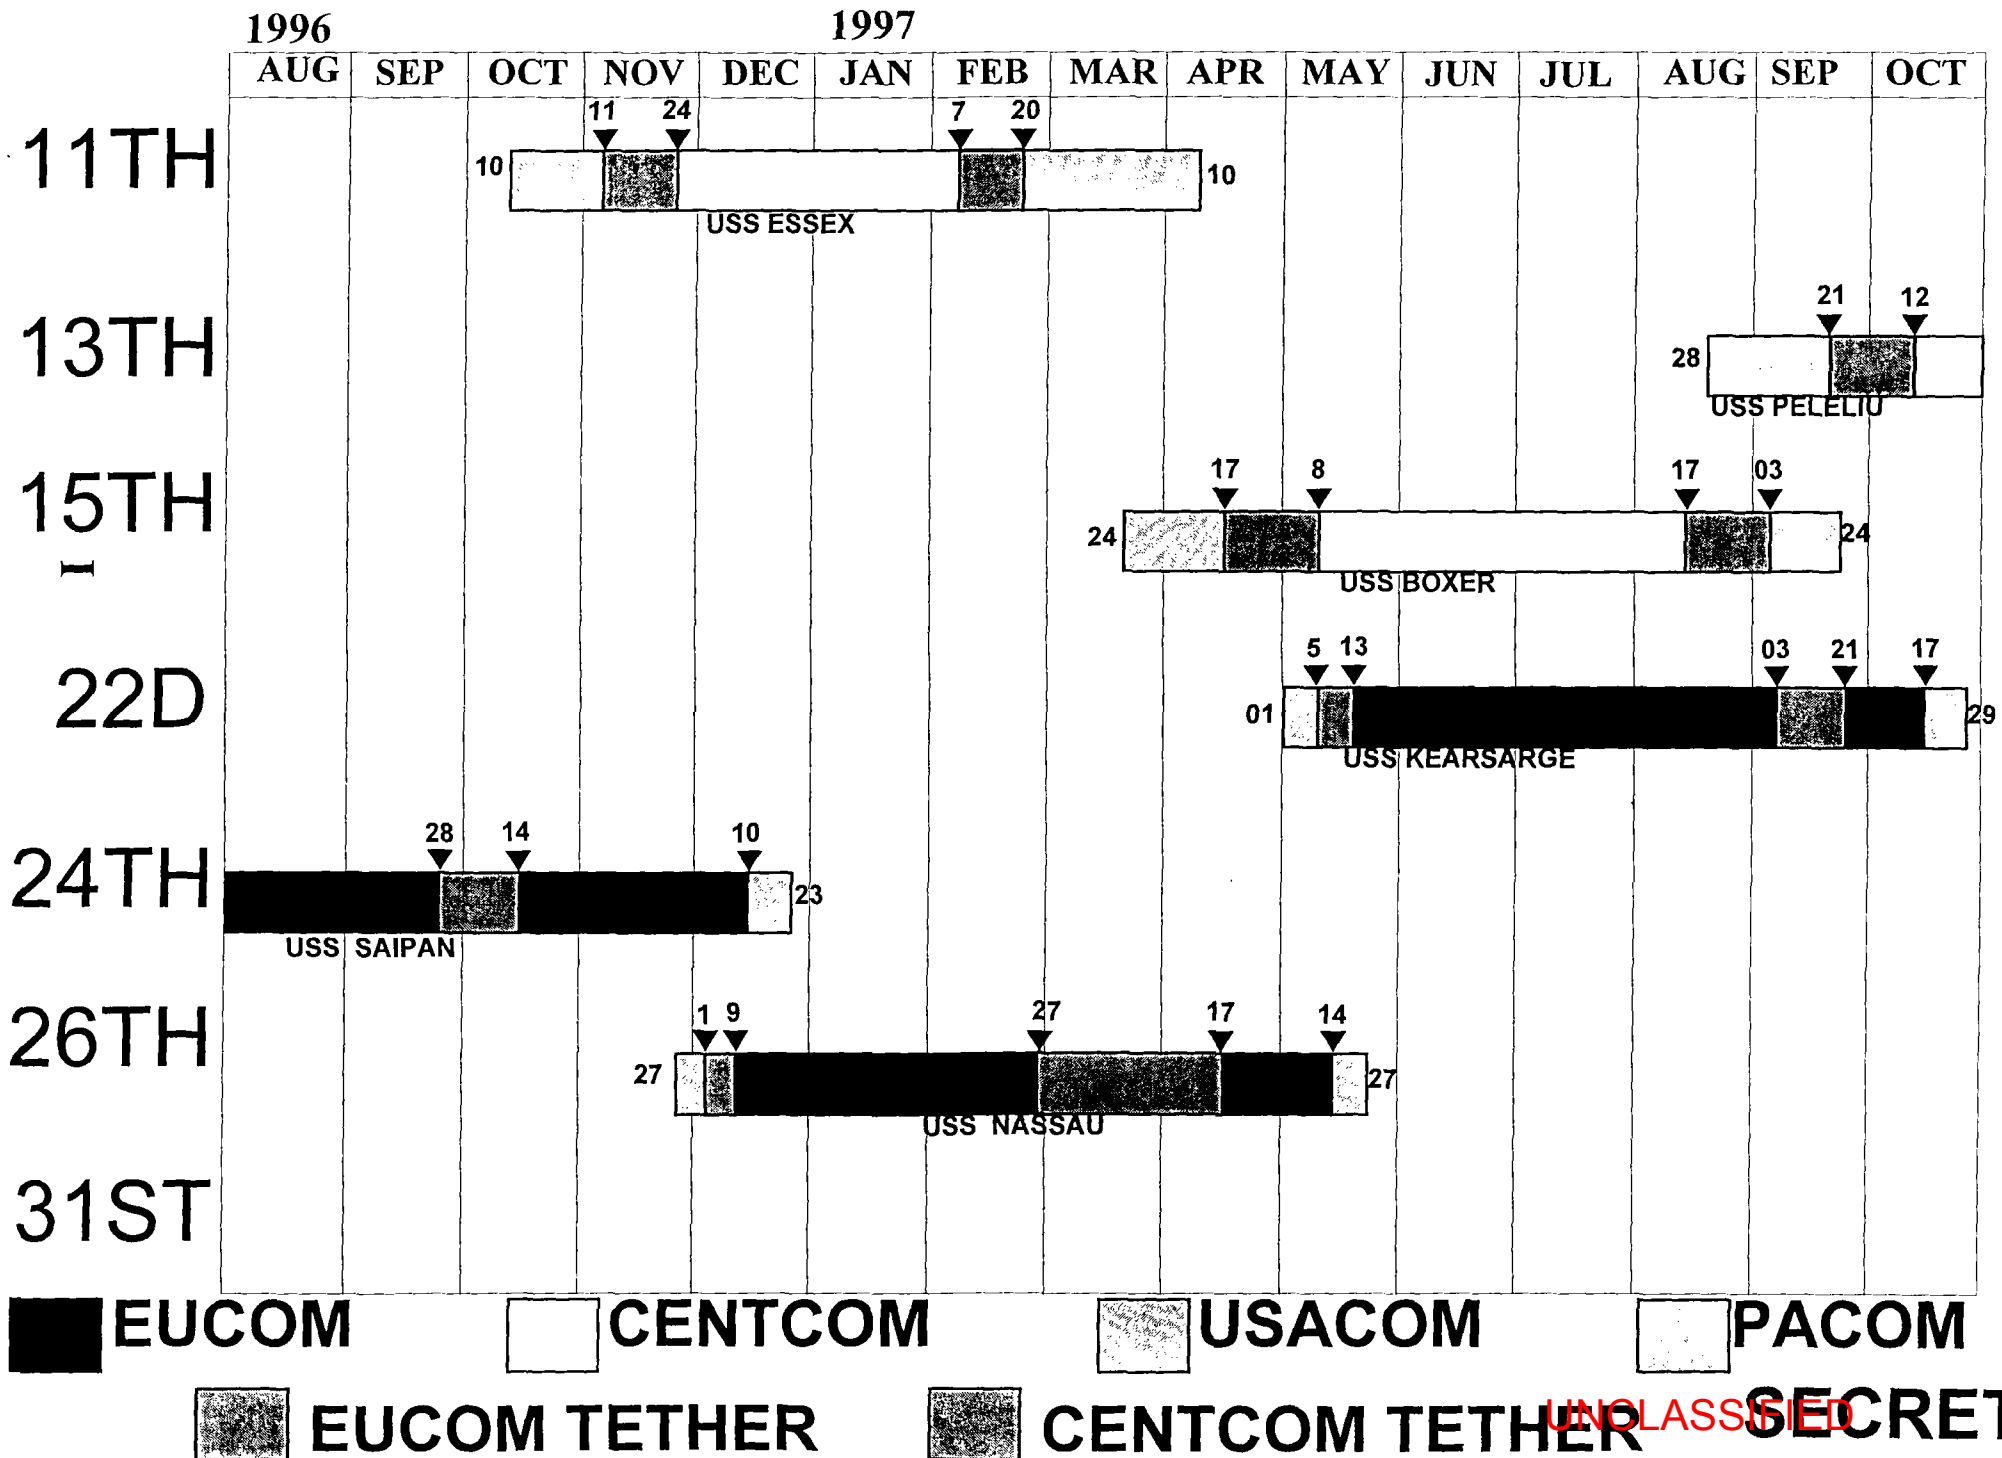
1996 1997

| AUG | SEP | OCT | NOV | DEC | JAN | FEB | MAR | APR | MAY | JUN | JUL | AUG | SEP | OCT |
|---|---|---|---|---|---|---|---|---|---|---|---|---|---|---|

11TH
11 24 7 20
10 10
USS ESSEX

13TH
21 12
28
USS PELELIU

15TH
17 8 17 03
24 24
USS BOXER

22D
5 13 03 21 17
01 29
USS KEARSARGE

24TH
28 14 10
23
USS SAIPAN

26TH
1 9 27 17 14
27 27
USS NASSAU

31ST

EUCOM CENTCOM USACOM PACOM
EUCOM TETHER CENTCOM TETHER UNCLASSIFIED SECRET